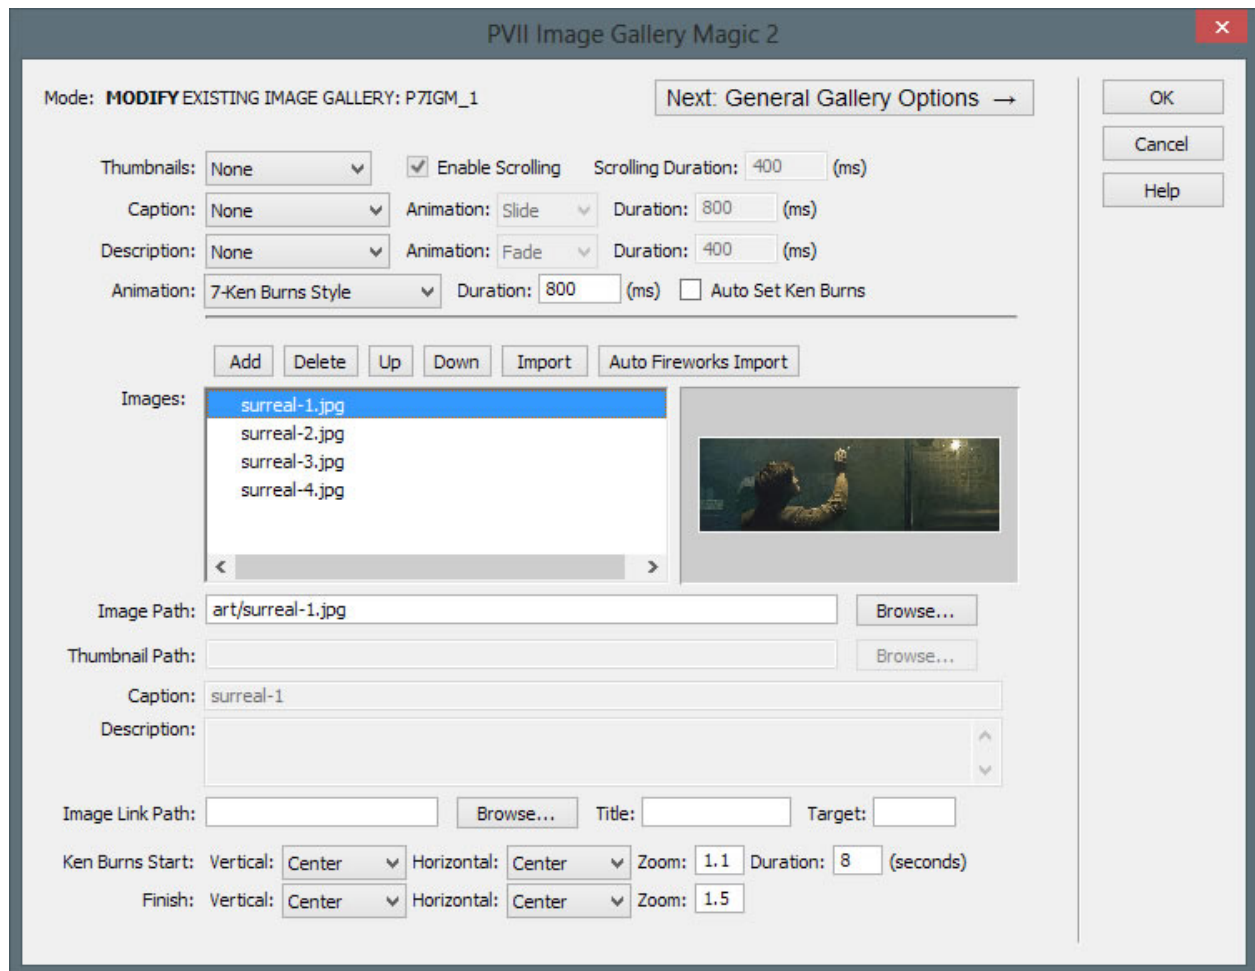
PVII Image Gallery Magic 2

Mode: MODIFY EXISTING IMAGE GALLERY: P7IGM_1

Next: General Gallery Options →

OK
Cancel
Help

Thumbnails: None
Enable Scrolling
Scrolling Duration: 400 (ms)

Caption: None
Animation: Slide
Duration: 800 (ms)

Description: None
Animation: Fade
Duration: 400 (ms)

Animation: 7-Ken Burns Style
Duration: 800 (ms)
Auto Set Ken Burns

Add Delete Up Down Import Auto Fireworks Import

Images:
surreal-1.jpg
surreal-2.jpg
surreal-3.jpg
surreal-4.jpg

Image Path: art/surreal-1.jpg
Browse...

Thumbnail Path:
Browse...

Caption: surreal-1

Description:

Image Link Path:
Browse...
Title:
Target:

Ken Burns Start: Vertical: Center Horizontal: Center Zoom: 1.1 Duration: 8 (seconds)

Finish: Vertical: Center Horizontal: Center Zoom: 1.5